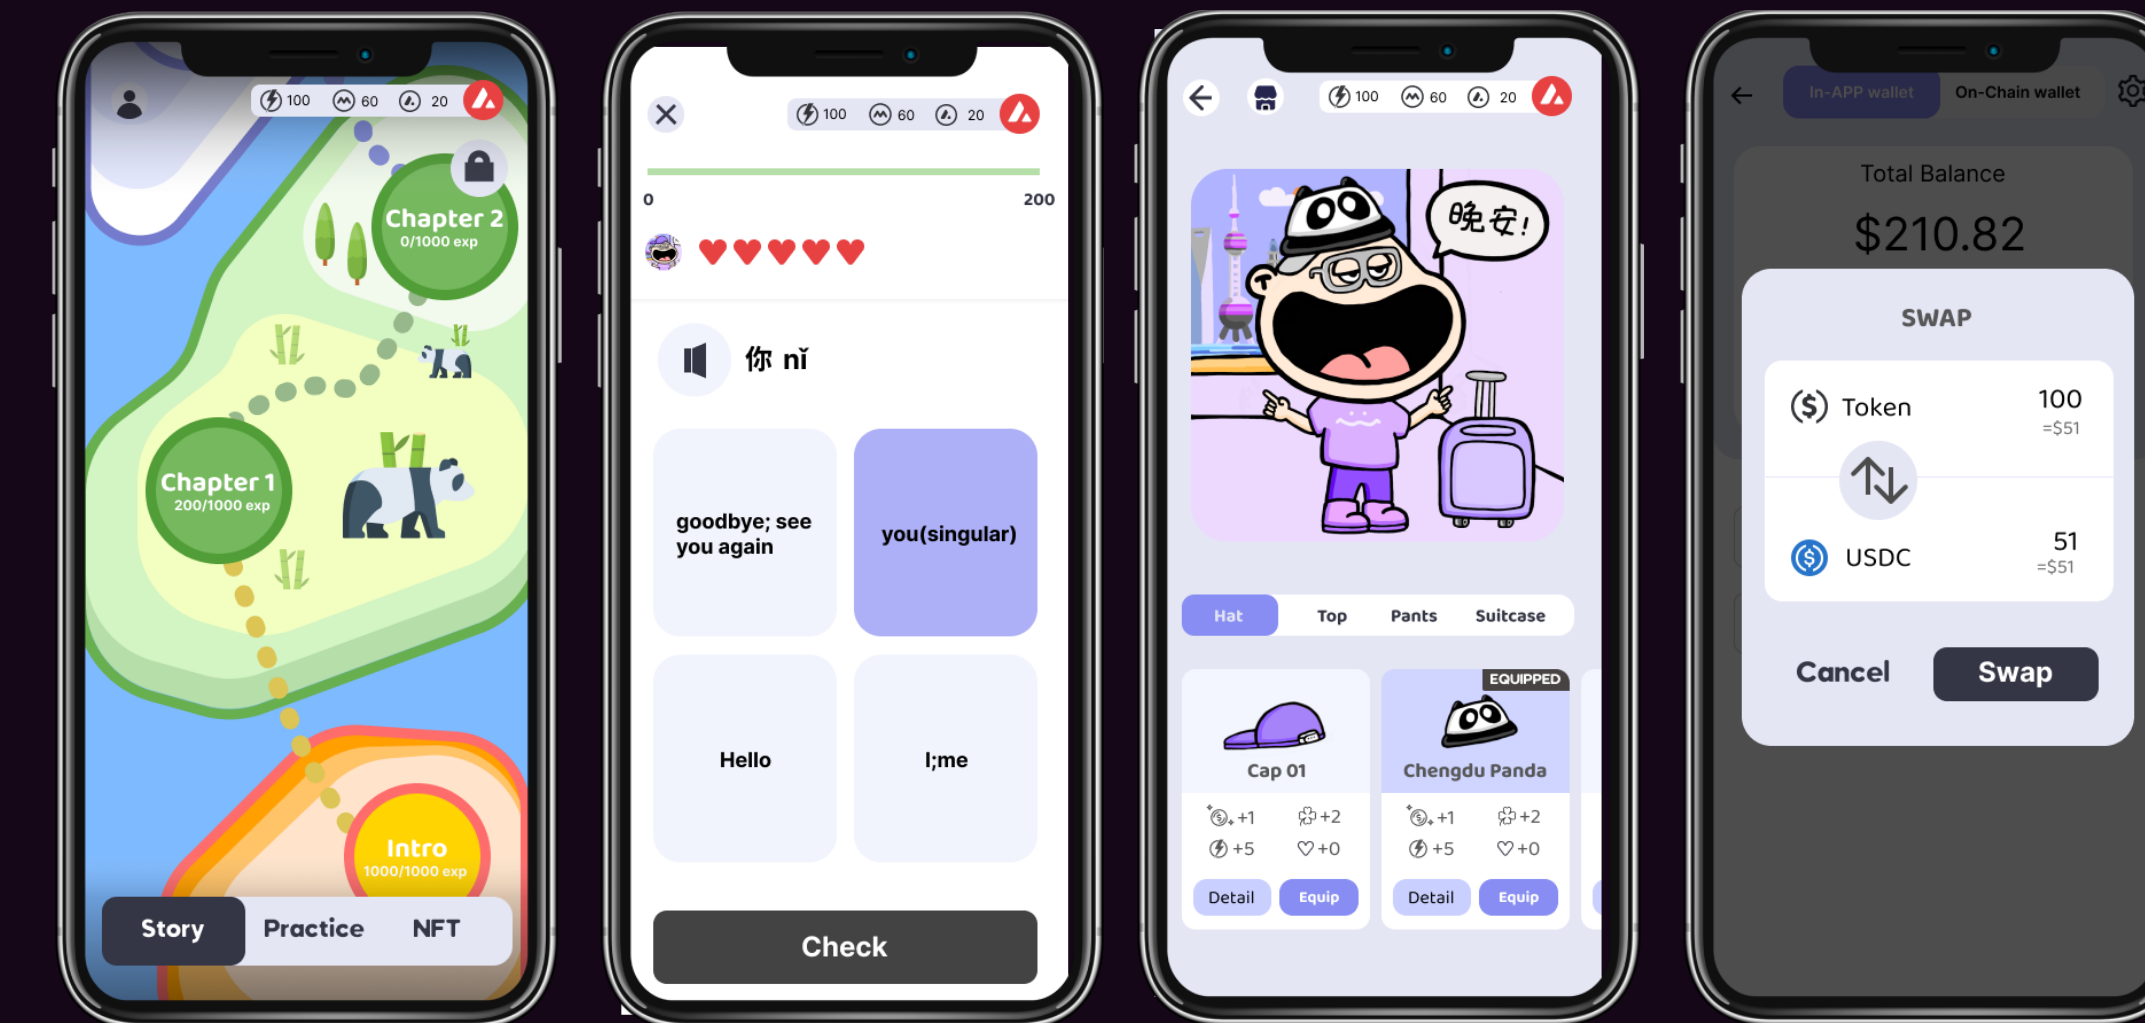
100 60 20

Chapter 2
0/1000 exp

Chapter 1
200/1000 exp

Intro
1000/1000 exp

Story Practice NFT

100 60 20

0 200

你 nǐ

goodbye; see you again

you(singular)

Hello

I;me

Check

100 60 20

晚安!

Hat Top Pants Suitcase

Cap 01
+1 +2
+5 +0
Detail Equip

EQUIPPED
Chengdu Panda
+1 +2
+5 +0
Detail Equip

In-APP wallet On-Chain wallet

Total Balance
$210.82

SWAP

Token 100
=$51

USDC 51
=$51

Cancel Swap